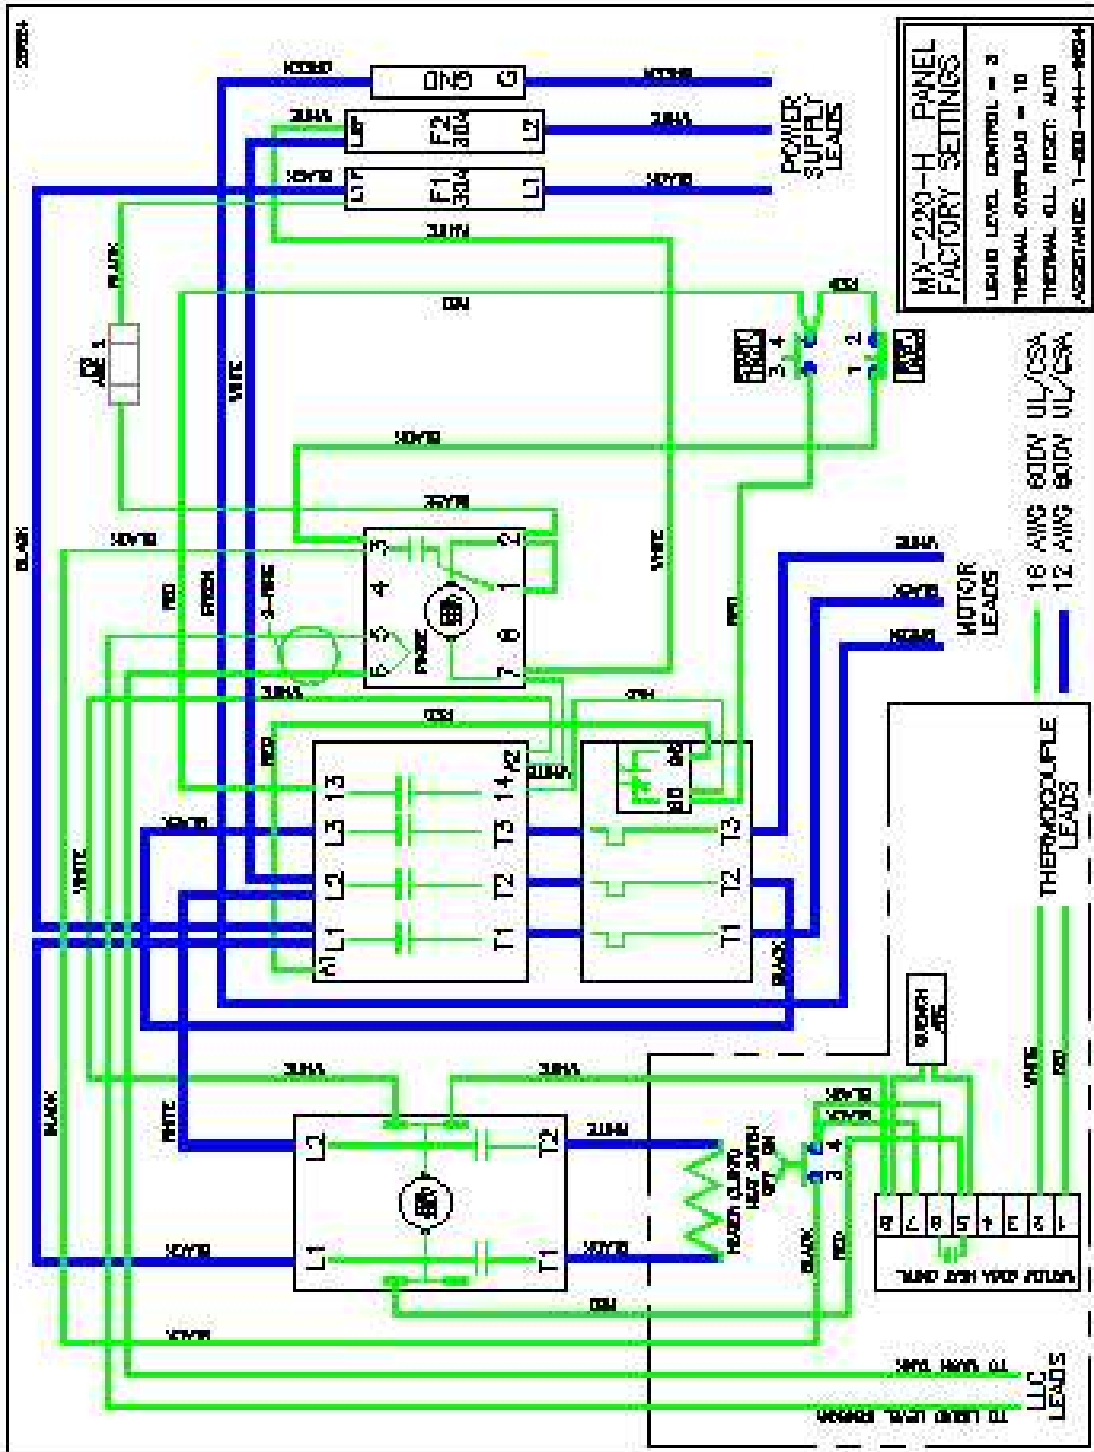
MX-220-H PANEL
FACTORY SETTINGS

LIQUID LEVEL CONTROL = 3
THERMAL OVERLOAD = 10
THERMAL O.L. RESET: AUTO
ASSISTANCE: 1-800-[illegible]

POWER SUPPLY LEADS

GND G
GREEN
GREEN

L2F F2 30A L2
WHITE
WHITE

L1F F1 30A L1
BLACK
BLACK

WHITE
BLACK
RED
RED
J2 1
WHITE
BLACK
BLACK
BLACK
GREEN
RED
3 4
1 2

3 2
4 1
5 6
6 7
3-WIRE

WHITE
RED
RED
WHITE
WHITE
RED

MOTOR LEADS
WHITE
BLACK
GREEN

A1 L1 L2 L3 13
A2 14 T3 T2 T1

BLACK
BLACK
WHITE
WHITE
BLACK

16 AWG 600V UL/CSA
12 AWG 600V UL/CSA

THERMOCOUPLE LEADS
WHITE
RED

WHITE
WHITE
WHITE
BLACK
BLACK
L2 T2
L1 T1
WHITE
BLACK
RED
BLACK
RED

8 7 6 5 4 3 2 1

LLC LEADS
TO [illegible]
TO LIQUID LEVEL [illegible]